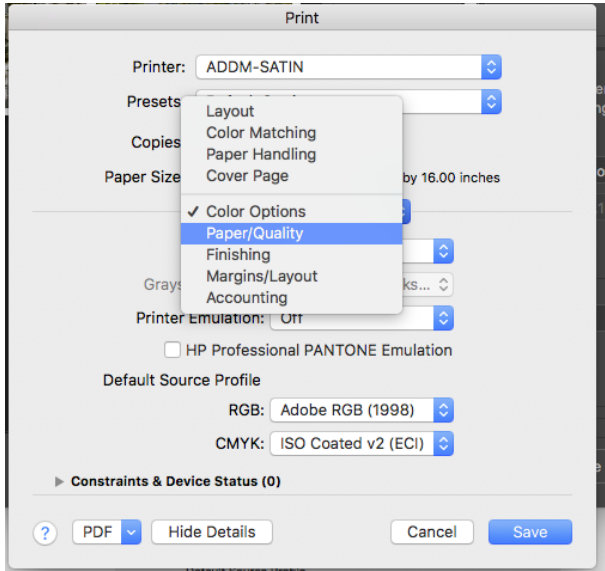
Print

Printer: ADDM-SATIN

Presets

Copies

Paper Size

by 16.00 inches

Layout
Color Matching
Paper Handling
Cover Page
✓ Color Options
Paper/Quality
Finishing
Margins/Layout
Accounting

Grays

ks...

Printer Emulation: Off

HP Professional PANTONE Emulation

Default Source Profile

RGB: Adobe RGB (1998)

CMYK: ISO Coated v2 (ECI)

Constraints & Device Status (0)

?
PDF
Hide Details
Cancel
Save